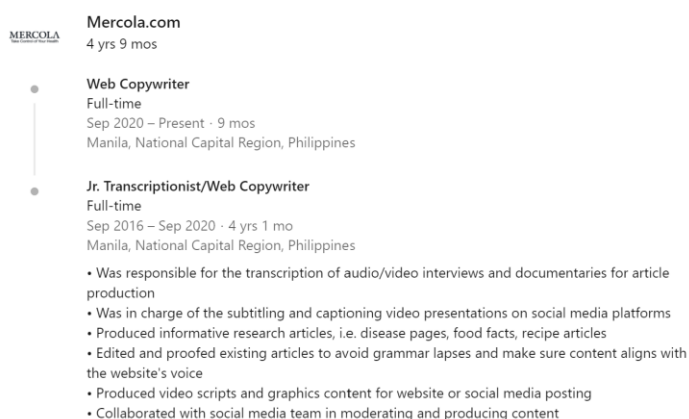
MERCOLA
Take Control of Your Health

Mercola.com
4 yrs 9 mos

Web Copywriter
Full-time
Sep 2020 – Present · 9 mos
Manila, National Capital Region, Philippines

Jr. Transcriptionist/Web Copywriter
Full-time
Sep 2016 – Sep 2020 · 4 yrs 1 mo
Manila, National Capital Region, Philippines

• Was responsible for the transcription of audio/video interviews and documentaries for article production
• Was in charge of the subtitling and captioning video presentations on social media platforms
• Produced informative research articles, i.e. disease pages, food facts, recipe articles
• Edited and proofed existing articles to avoid grammar lapses and make sure content aligns with the website's voice
• Produced video scripts and graphics content for website or social media posting
• Collaborated with social media team in moderating and producing content